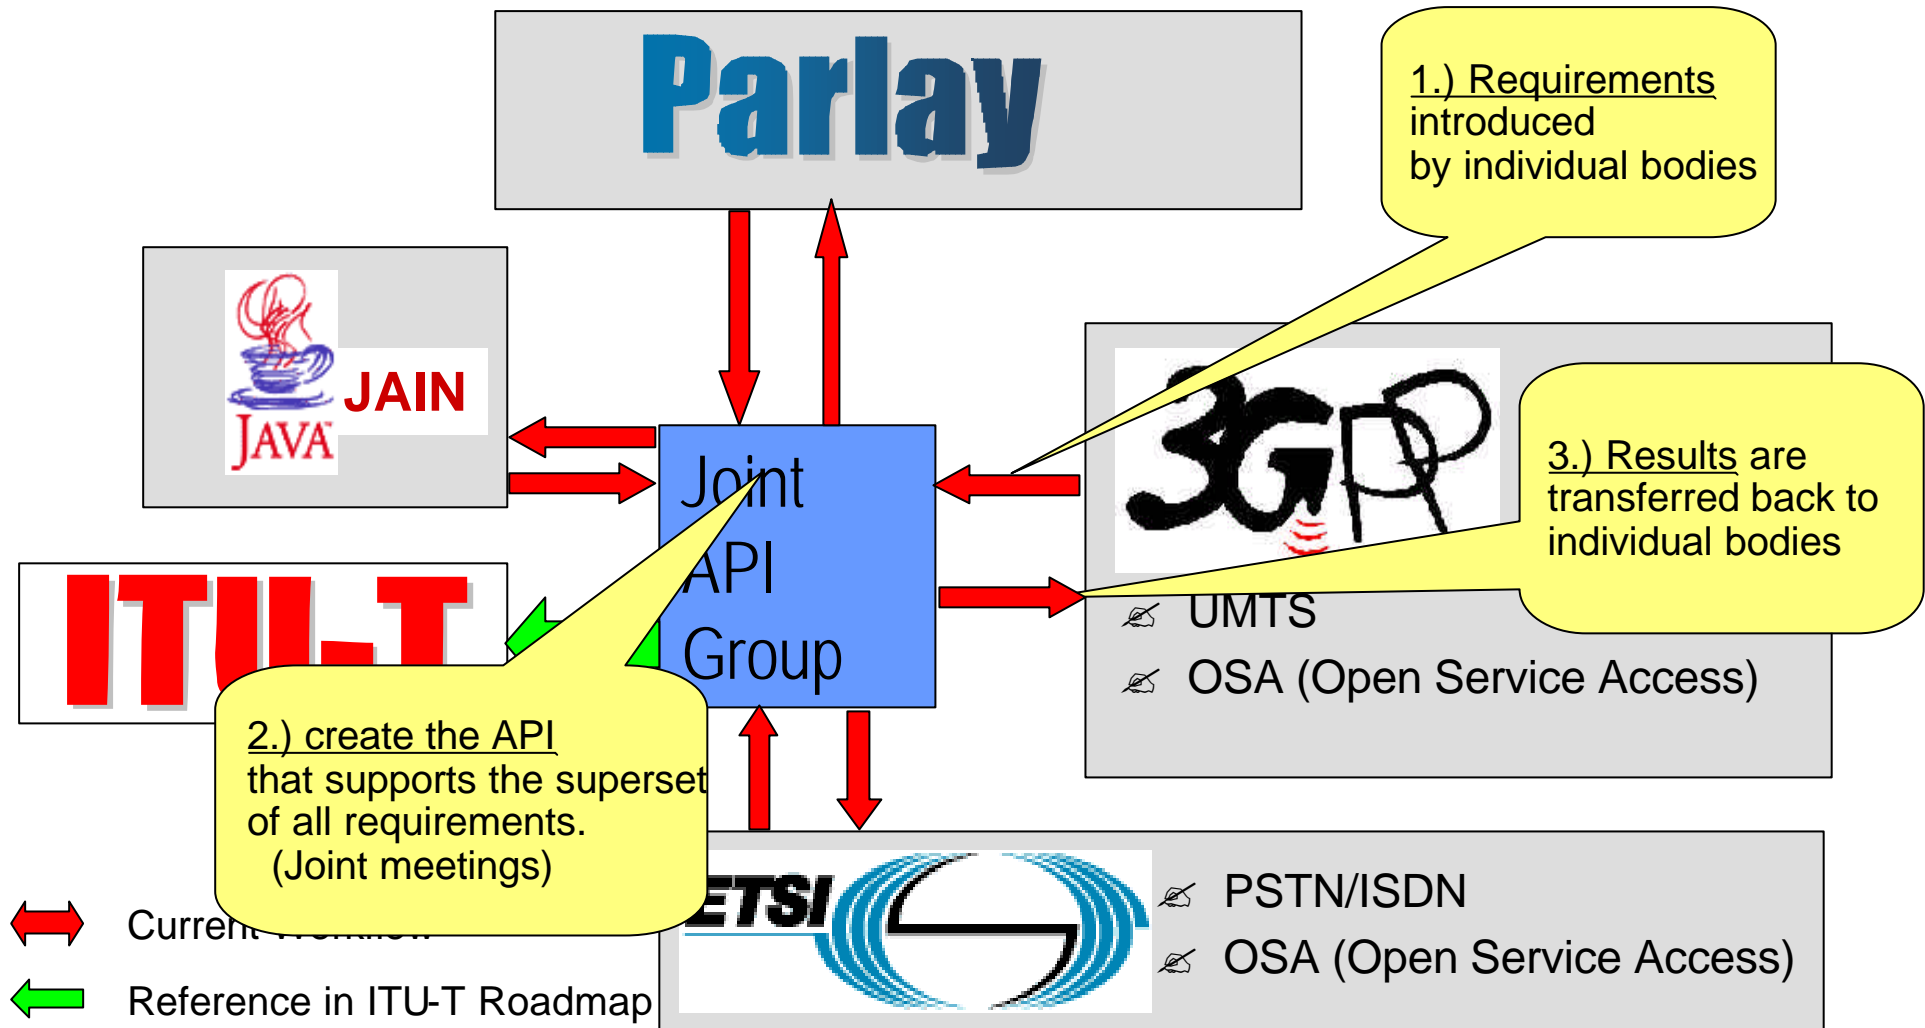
Parlay

1.) Requirements introduced by individual bodies

JAIN
JAVA

ITU-T

Joint API Group

3GPP

3.) Results are transferred back to individual bodies

UMTS
OSA (Open Service Access)

2.) create the API that supports the superset of all requirements. (Joint meetings)

ETSI

PSTN/ISDN
OSA (Open Service Access)

Current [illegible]

Reference in ITU-T Roadmap